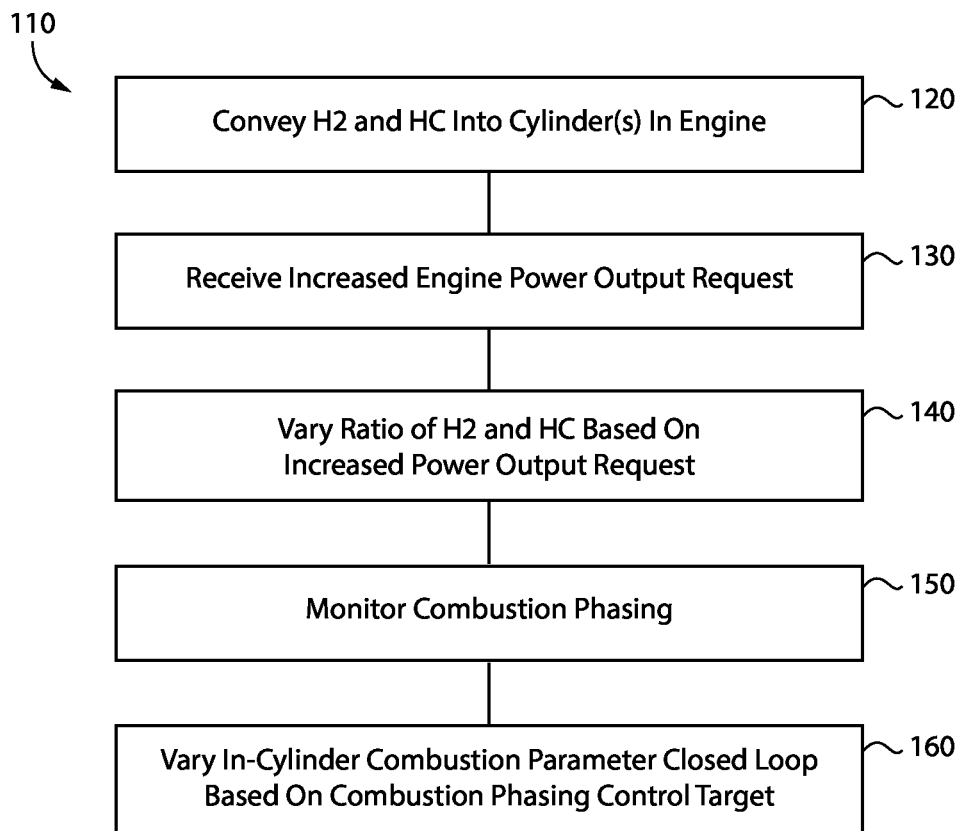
110

Convey H2 and HC Into Cylinder(s) In Engine

120

Receive Increased Engine Power Output Request

130

Vary Ratio of H2 and HC Based On Increased Power Output Request

140

Monitor Combustion Phasing

150

Vary In-Cylinder Combustion Parameter Closed Loop Based On Combustion Phasing Control Target

160